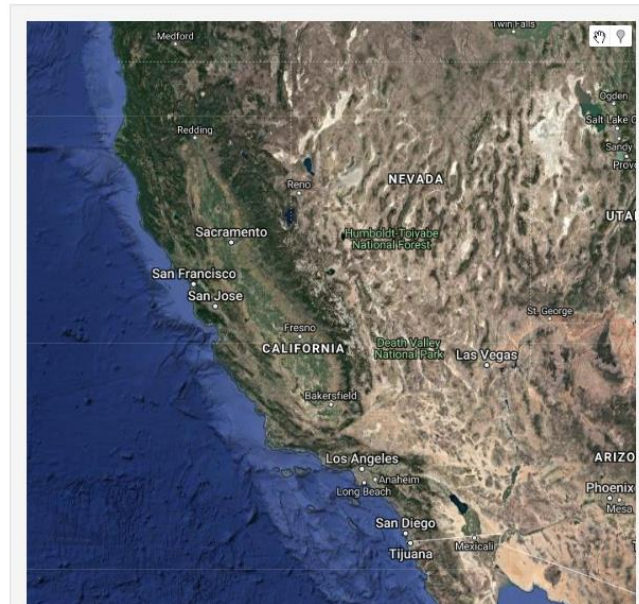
Twin Falls
Medford
Ogden
Salt Lake C
Sandy
Prove
Redding
Reno
NEVADA
UTA
Humboldt-Toiyabe National Forest
Sacramento
San Francisco
San Jose
St. George
Fresno
CALIFORNIA
Death Valley National Park
Las Vegas
Bakersfield
ARIZO
Los Angeles
Anaheim
Long Beach
Phoenix
Mesa
San Diego
Tijuana
Mexicali